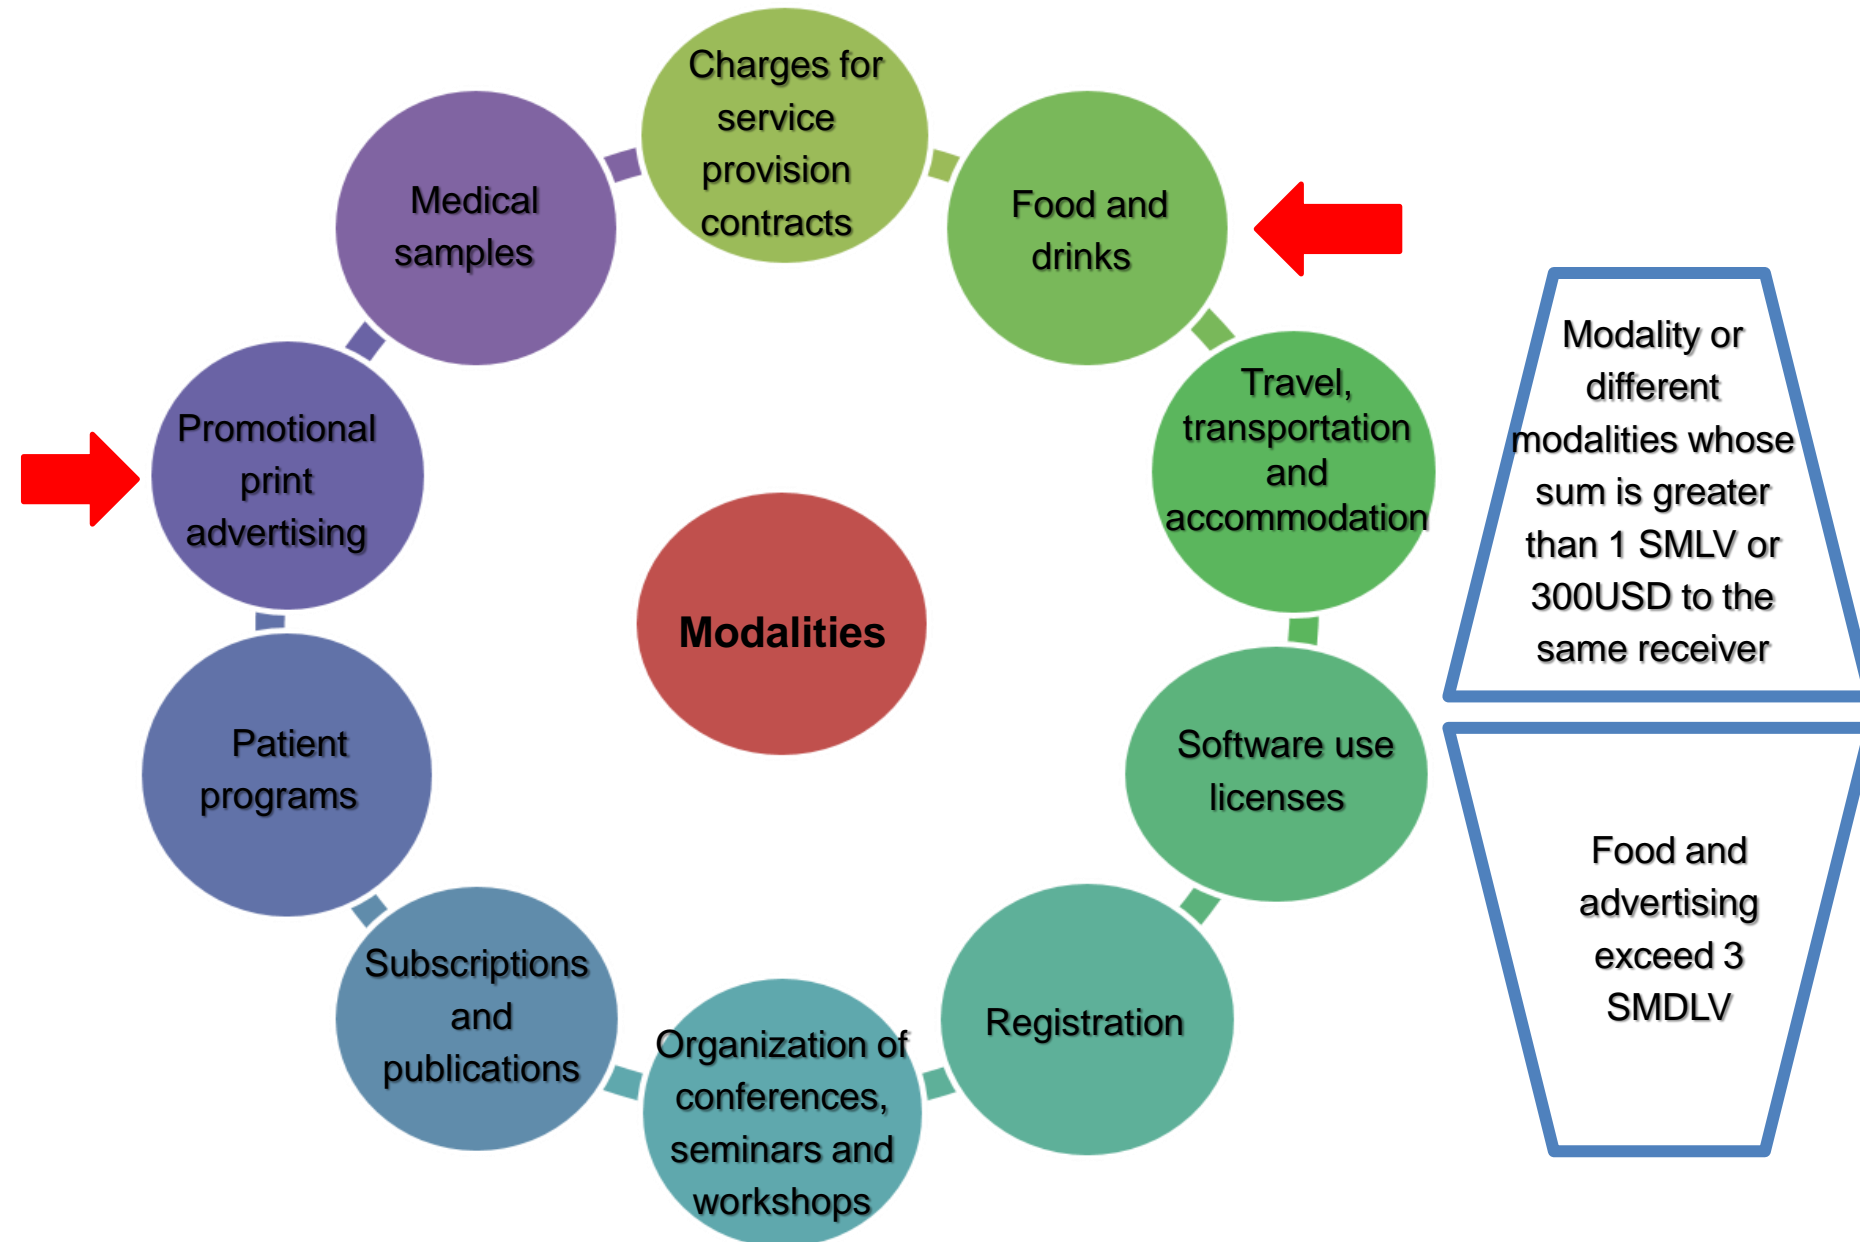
Modalities

Charges for service provision contracts

Food and drinks

Travel, transportation and accommodation

Software use licenses

Registration

Organization of conferences, seminars and workshops

Subscriptions and publications

Patient programs

Promotional print advertising

Medical samples

Modality or different modalities whose sum is greater than 1 SMLV or 300USD to the same receiver

Food and advertising exceed 3 SMDLV